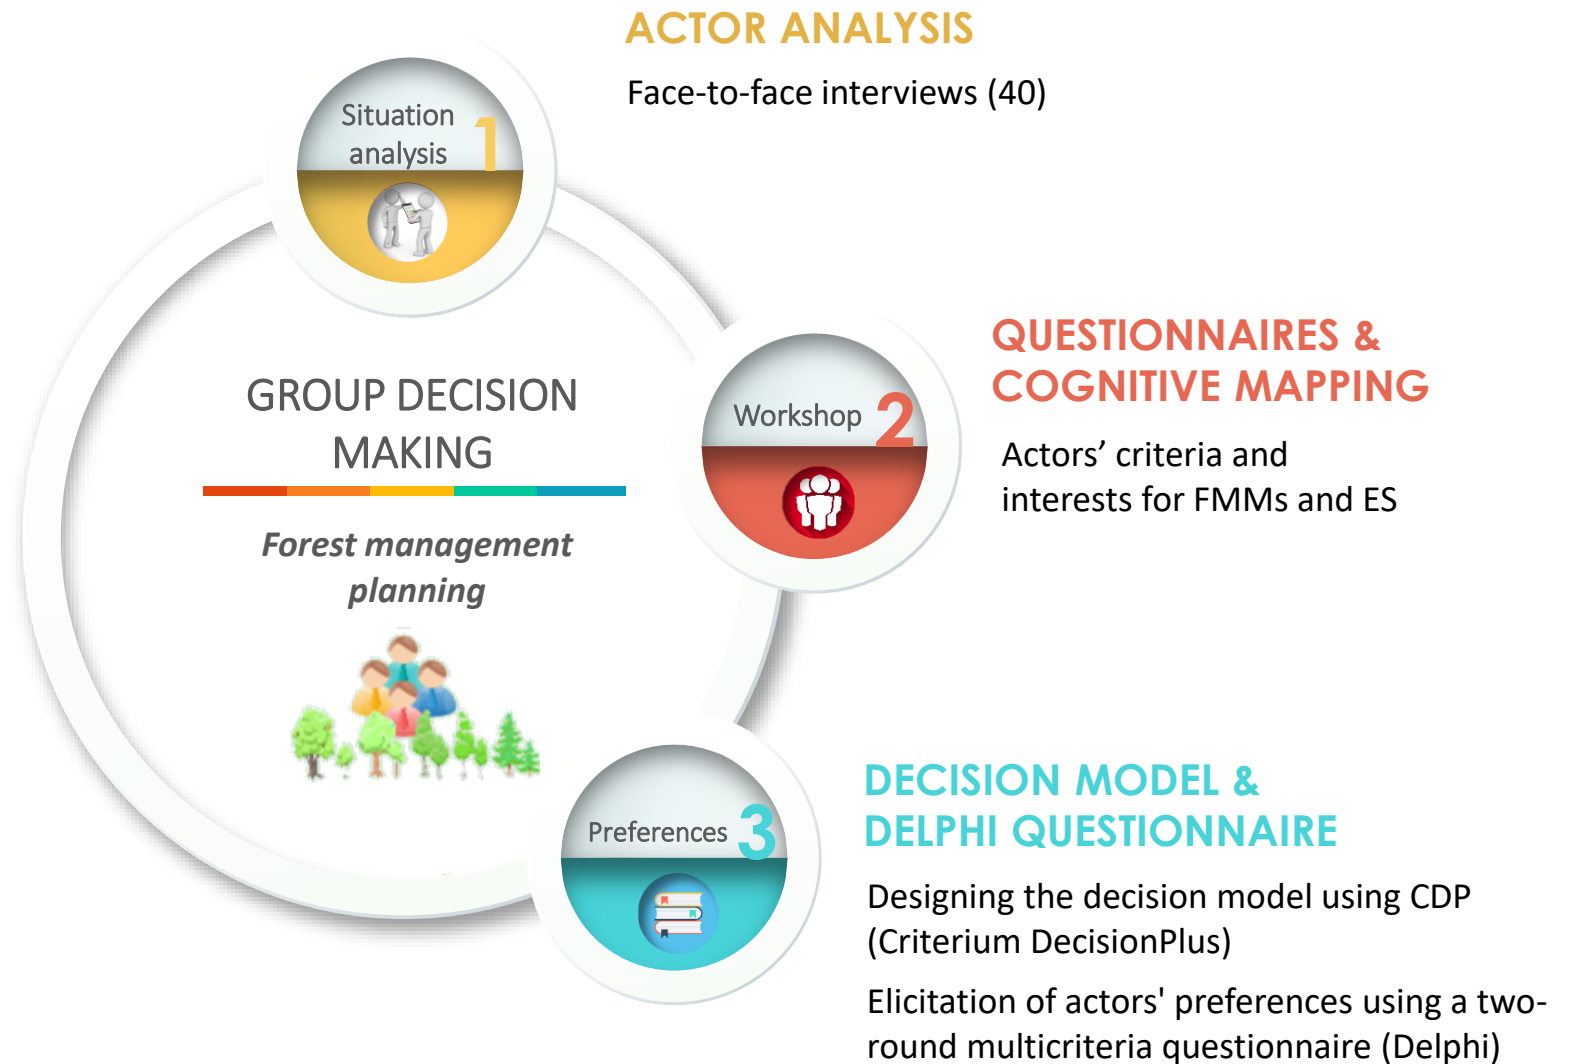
Situation analysis 1

ACTOR ANALYSIS

Face-to-face interviews (40)

GROUP DECISION MAKING

*Forest management planning*

Workshop 2

QUESTIONNAIRES & COGNITIVE MAPPING

Actors’ criteria and interests for FMMs and ES

Preferences 3

DECISION MODEL & DELPHI QUESTIONNAIRE

Designing the decision model using CDP (Criterium DecisionPlus)

Elicitation of actors' preferences using a two-round multicriteria questionnaire (Delphi)